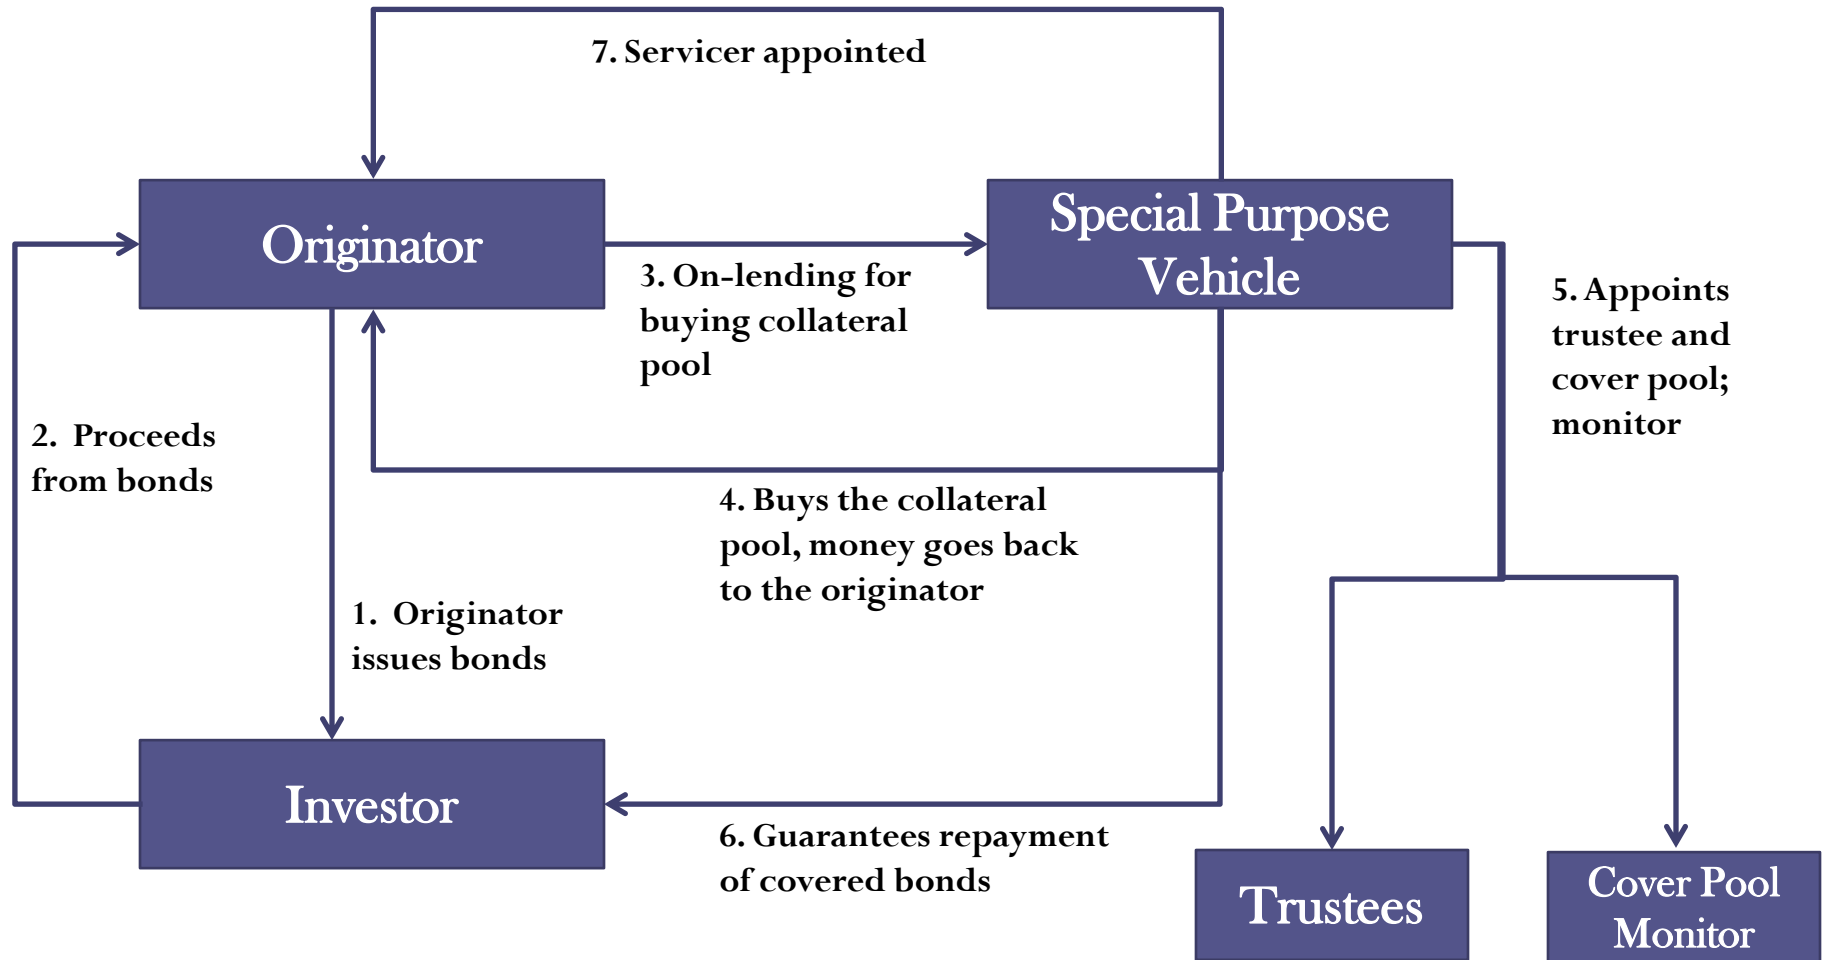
7. Servicer appointed

Originator

Special Purpose Vehicle

3. On-lending for buying collateral pool

5. Appoints trustee and cover pool; monitor

2. Proceeds from bonds

4. Buys the collateral pool, money goes back to the originator

1. Originator issues bonds

Investor

6. Guarantees repayment of covered bonds

Trustees

Cover Pool Monitor